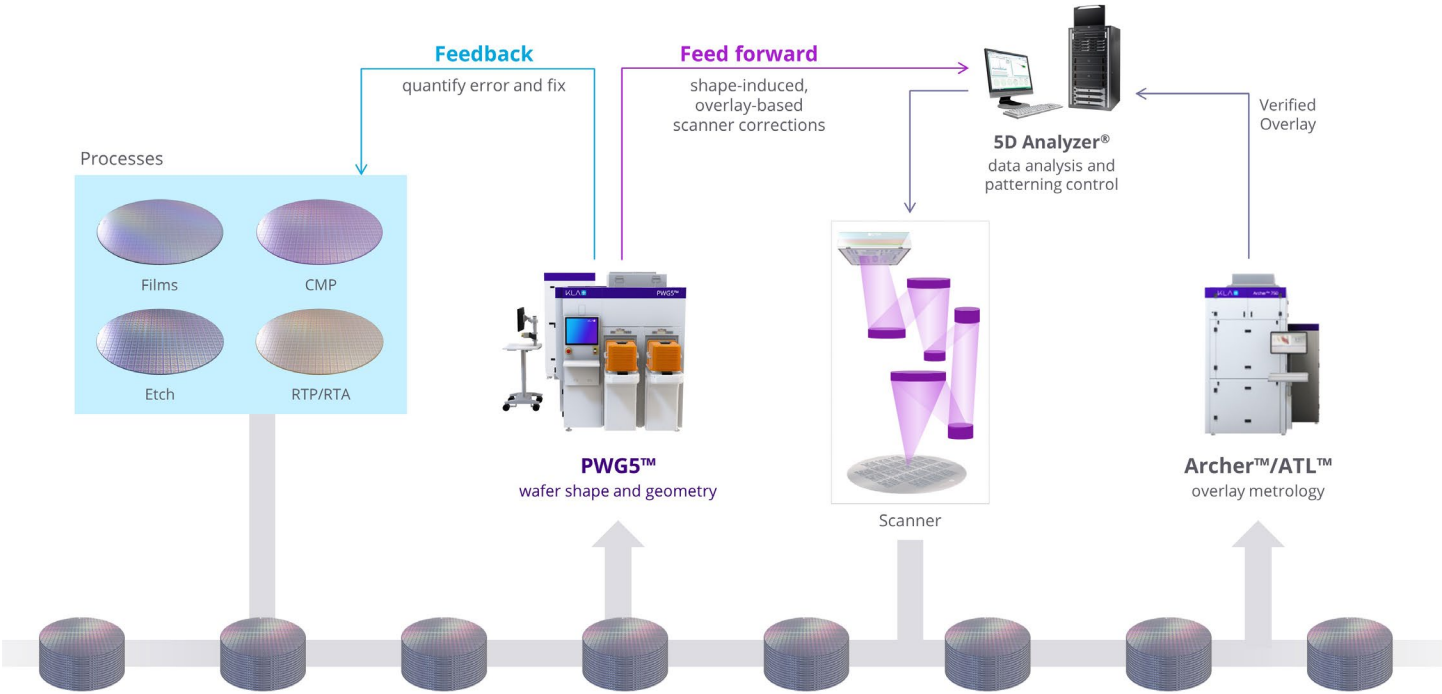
Feedback
quantify error and fix

Feed forward
shape-induced, overlay-based scanner corrections

5D Analyzer®
data analysis and patterning control

Verified Overlay

Processes

Films

CMP

Etch

RTP/RTA

KLA

PWG5™

PWG5™
wafer shape and geometry

Scanner

KLA

Archer™ 750

Archer™/ATL™
overlay metrology